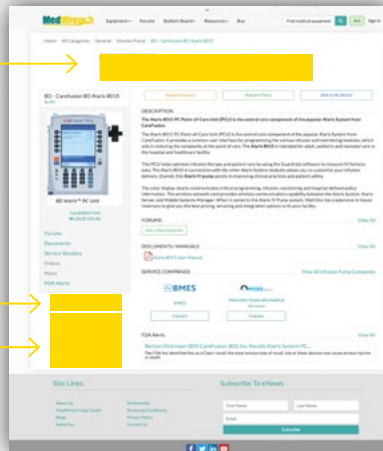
MedWrench

Equipment▾ Forums Bulletin Board▾ Resources▾ Buy

Find medical equipment

Post Sign In

Home › All Categories › General › Infusion Pump › BD - CareFusion BD Alaris 8015

BD - CareFusion BD Alaris 8015

BD Alaris™ PC Unit

Forums
Documents
Service Vendors
Videos
News
FDA Alerts

Request Service Request Parts Add to My Roster

DESCRIPTION

The Alaris 8015 PC Point-of-Care Unit (PCU) is the central core component of the popular Alaris System from CareFusion.

The Alaris 8015 PC Point-of-Care Unit (PCU) is the central core component of the popular Alaris System from CareFusion.

FORUMS

Ask a New Question

DOCUMENTS / MANUALS

Alaris 8015 User Manual

SERVICE COMPANIES

BMES

Mountain States Biomedical Services

Contact Contact

View All Infusion Pump Companies

FDA Alerts

Becton Dickinson (BD) CareFusion 303, Inc. Recalls Alaris System PC...

Site Links

Subscribe To eNews

First Name Last Name

Email

Subscribe